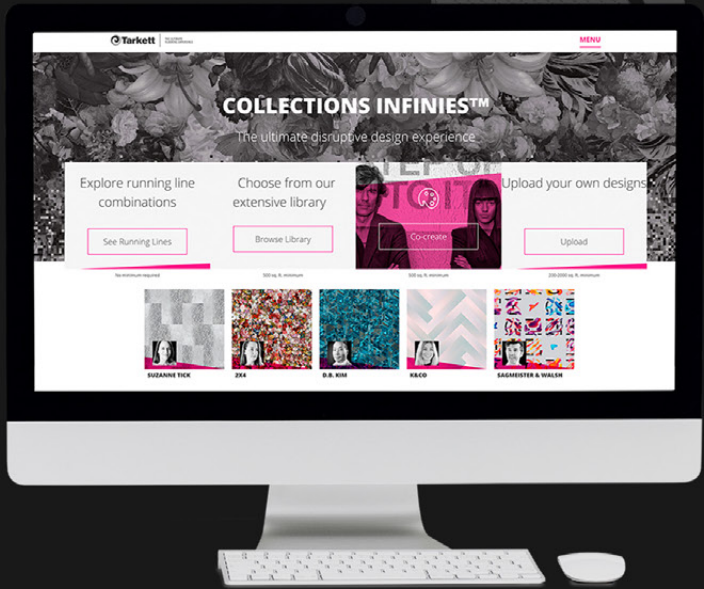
Tarkett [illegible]

MENU

COLLECTIONS INFINIES™

The ultimate disruptive design experience

Explore running line combinations

See Running Lines

No minimum required

Choose from our extensive library

Browse Library

500 sq. ft. minimum

Co-create

500 sq. ft. minimum

Upload your own designs

Upload

250-2000 sq. ft. minimum

SUZANNE TICK

2X4

D.B. KIM

K&CO

SAGMEISTER & WALSH